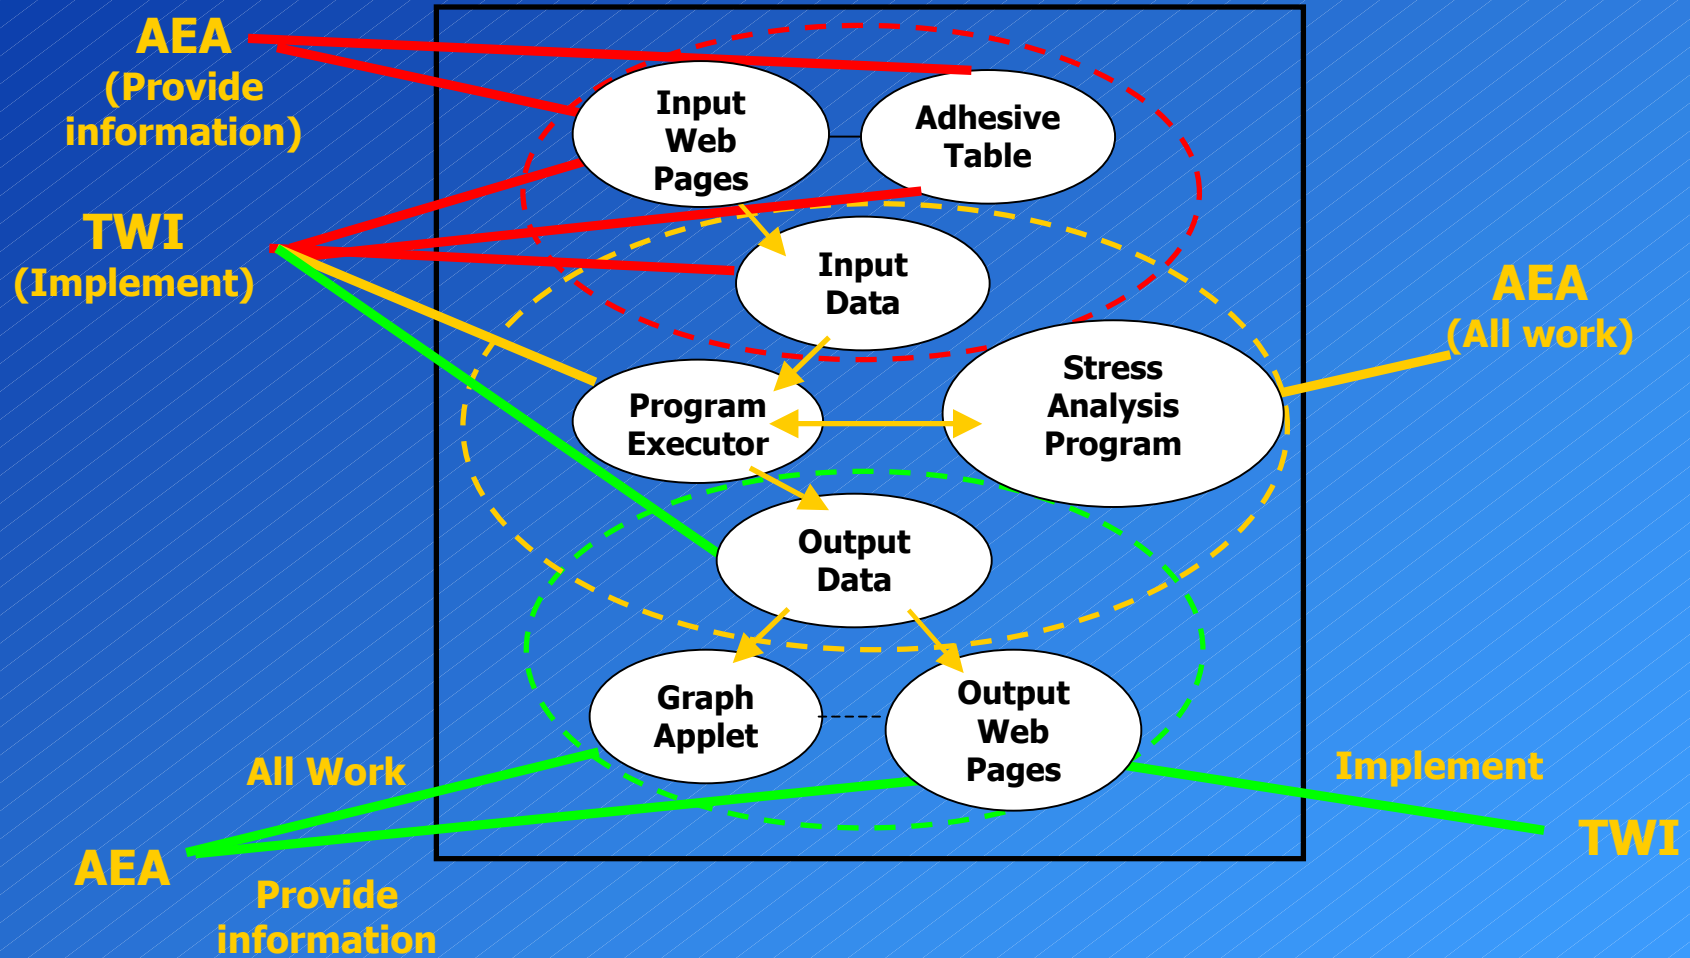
AEA
(Provide information)

TWI
(Implement)

Input Web Pages

Adhesive Table

Input Data

AEA
(All work)

Program Executor

Stress Analysis Program

Output Data

Graph Applet

Output Web Pages

All Work

Implement

AEA

TWI

Provide information